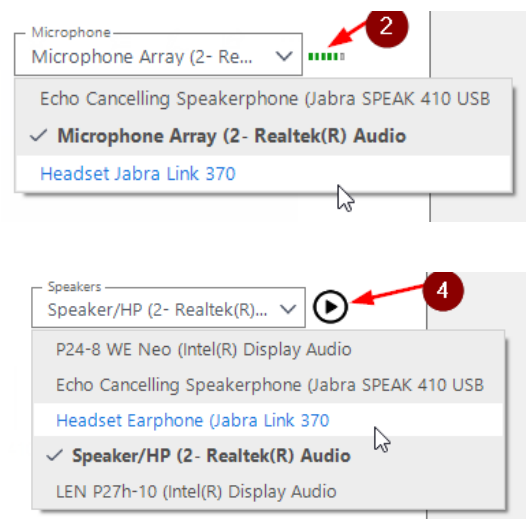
Microphone
Microphone Array (2- Re...

2

Echo Cancelling Speakerphone (Jabra SPEAK 410 USB
✓ Microphone Array (2- Realtek(R) Audio
Headset Jabra Link 370

Speakers
Speaker/HP (2- Realtek(R)...

4

P24-8 WE Neo (Intel(R) Display Audio
Echo Cancelling Speakerphone (Jabra SPEAK 410 USB
Headset Earphone (Jabra Link 370
✓ Speaker/HP (2- Realtek(R) Audio
LEN P27h-10 (Intel(R) Display Audio